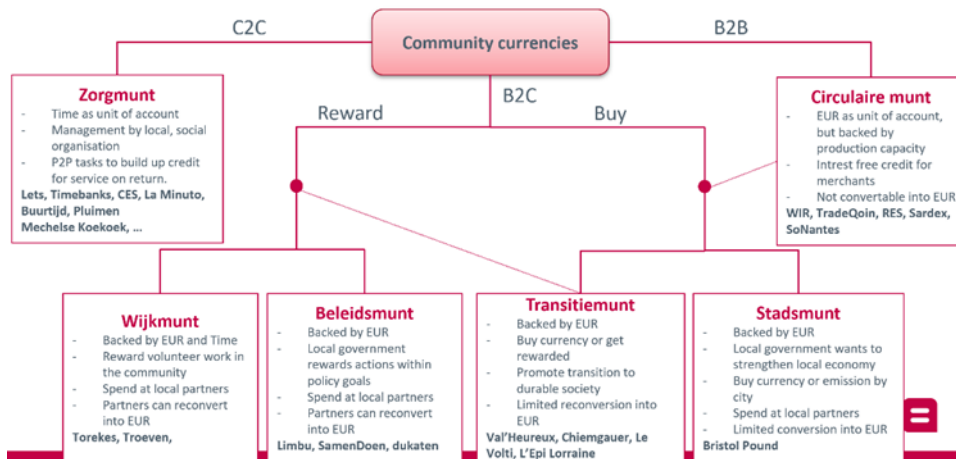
Community currencies

C2C

B2B

B2C

Reward

Buy

Zorgmunt
- Time as unit of account
- Management by local, social organisation
- P2P tasks to build up credit for service on return.
Lets, Timebanks, CES, La Minuto, Buurtijd, Pluimen
Mechelse Koekoek, ...

Circulaire munt
- EUR as unit of account, but backed by production capacity
- Intrest free credit for merchants
- Not convertable into EUR
WIR, TradeQoin, RES, Sardex, SoNantes

Wijkmunt
- Backed by EUR and Time
- Reward volunteer work in the community
- Spend at local partners
- Partners can reconvert into EUR
Torekes, Troeven,

Beleidsmunt
- Backed by EUR
- Local government rewards actions within policy goals
- Spend at local partners
- Partners can reconvert into EUR
Limbu, SamenDoen, dukaten

Transitiemunt
- Backed by EUR
- Buy currency or get rewarded
- Promote transition to durable society
- Limited reconversion into EUR
Val'Heureux, Chiemgauer, Le Volti, L'Epi Lorraine

Stadsmunt
- Backed by EUR
- Local government wants to strengthen local economy
- Buy currency or emission by city
- Spend at local partners
- Limited conversion into EUR
Bristol Pound